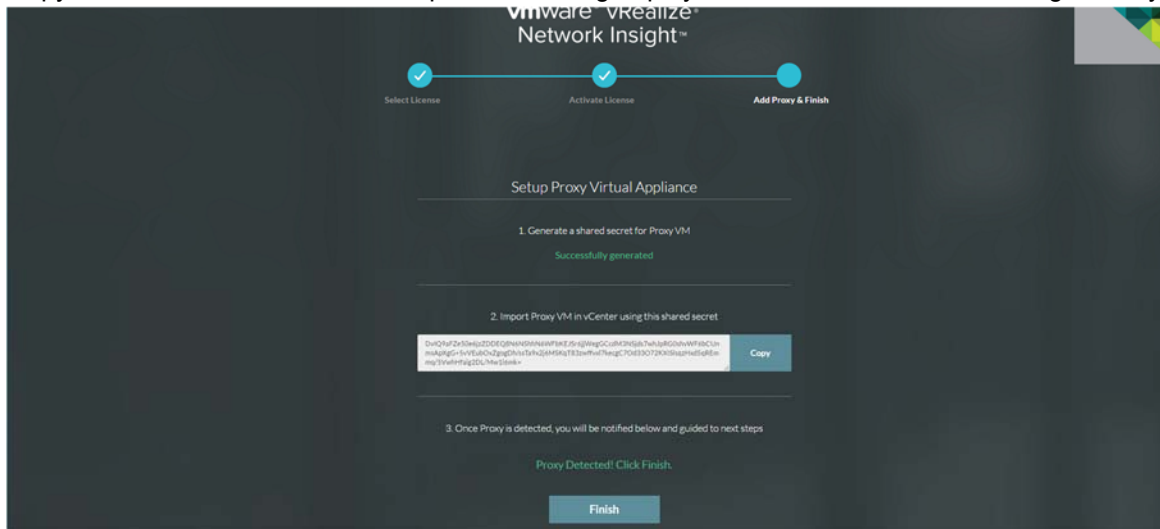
vmware vRealize
Network Insight™

Select License
Activate License
Add Proxy & Finish

Setup Proxy Virtual Appliance

1. Generate a shared secret for Proxy VM

Successfully generated

2. Import Proxy VM in vCenter using this shared secret

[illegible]

Copy

3. Once Proxy is detected, you will be notified below and guided to next steps

Proxy Detected! Click Finish.

Finish